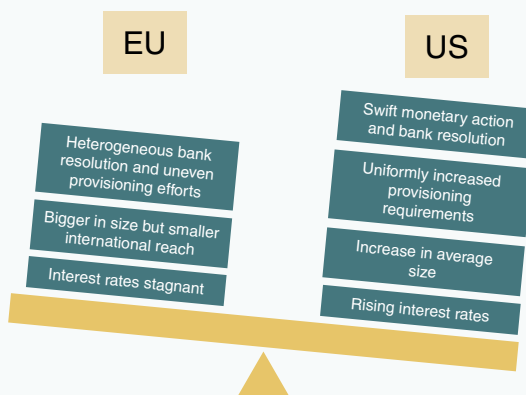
EU

US

Heterogeneous bank resolution and uneven provisioning efforts

Bigger in size but smaller international reach

Interest rates stagnant

Swift monetary action and bank resolution

Uniformly increased provisioning requirements

Increase in average size

Rising interest rates